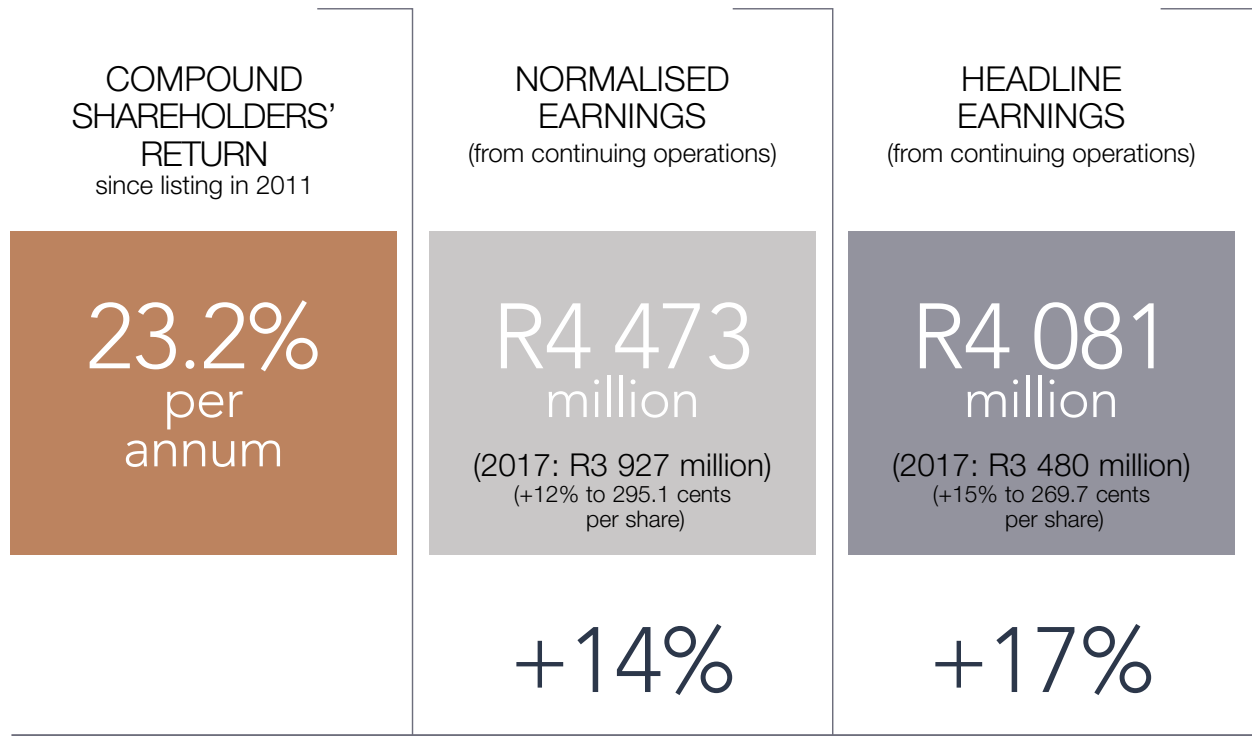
COMPOUND SHAREHOLDERS' RETURN
since listing in 2011

23.2%
per
annum

NORMALISED EARNINGS
(from continuing operations)

R4 473
million

(2017: R3 927 million)
(+12% to 295.1 cents per share)

+14%

HEADLINE EARNINGS
(from continuing operations)

R4 081
million

(2017: R3 480 million)
(+15% to 269.7 cents per share)

+17%